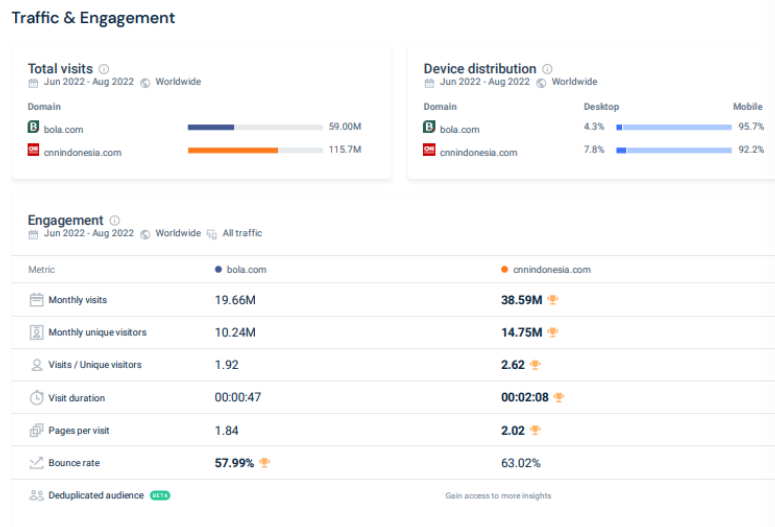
Traffic & Engagement

Total visits ⓘ
Jun 2022 - Aug 2022 Worldwide

Domain
bola.com 59.00M
cnnindonesia.com 115.7M

Device distribution ⓘ
Jun 2022 - Aug 2022 Worldwide

| Domain | Desktop | Mobile |
|---|---|---|
| bola.com | 4.3% | 95.7% |
| cnnindonesia.com | 7.8% | 92.2% |

Engagement ⓘ
Jun 2022 - Aug 2022 Worldwide All traffic

| Metric | bola.com | cnnindonesia.com |
|---|---|---|
| Monthly visits | 19.66M | 38.59M |
| Monthly unique visitors | 10.24M | 14.75M |
| Visits / Unique visitors | 1.92 | 2.62 |
| Visit duration | 00:00:47 | 00:02:08 |
| Pages per visit | 1.84 | 2.02 |
| Bounce rate | 57.99% | 63.02% |

Deduplicated audience BETA
Gain access to more insights